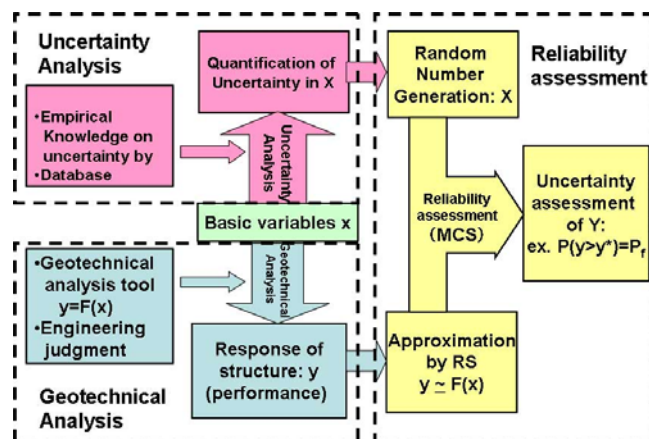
Uncertainty Analysis

Quantification of Uncertainty in X

•Empirical Knowledge on uncertainty by •Database

Uncertainty Analysis

Random Number Generation: X

Reliability assessment

Basic variables x

Reliability assessment (MCS)

Uncertainty assessment of Y: ex. P(y>y*)=$P_f$

•Geotechnical analysis tool y=F(x)
•Engineering judgment

Geotechnical Analysis

Response of structure: y (performance)

Approximation by RS y $\simeq$ F(x)

Geotechnical Analysis